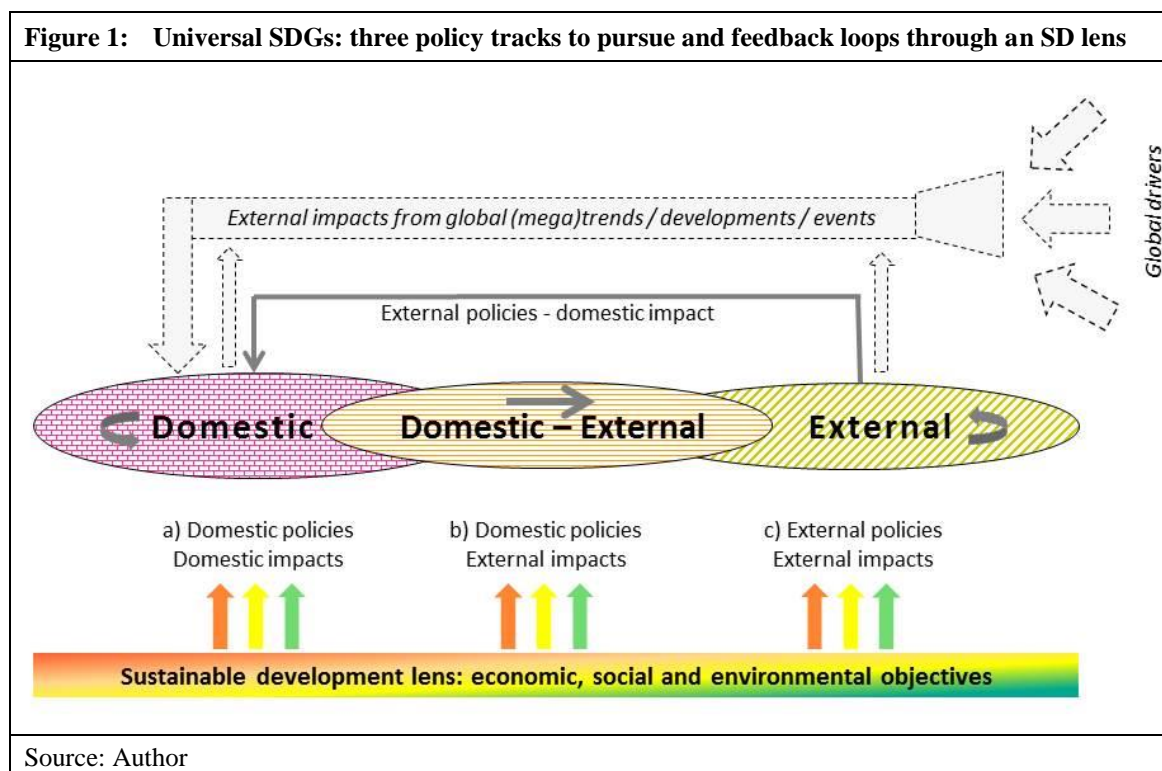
Figure 1: Universal SDGs: three policy tracks to pursue and feedback loops through an SD lens

Global drivers

External impacts from global (mega)trends / developments / events

External policies - domestic impact

Domestic

Domestic – External

External

a) Domestic policies
Domestic impacts

b) Domestic policies
External impacts

c) External policies
External impacts

Sustainable development lens: economic, social and environmental objectives

Source: Author